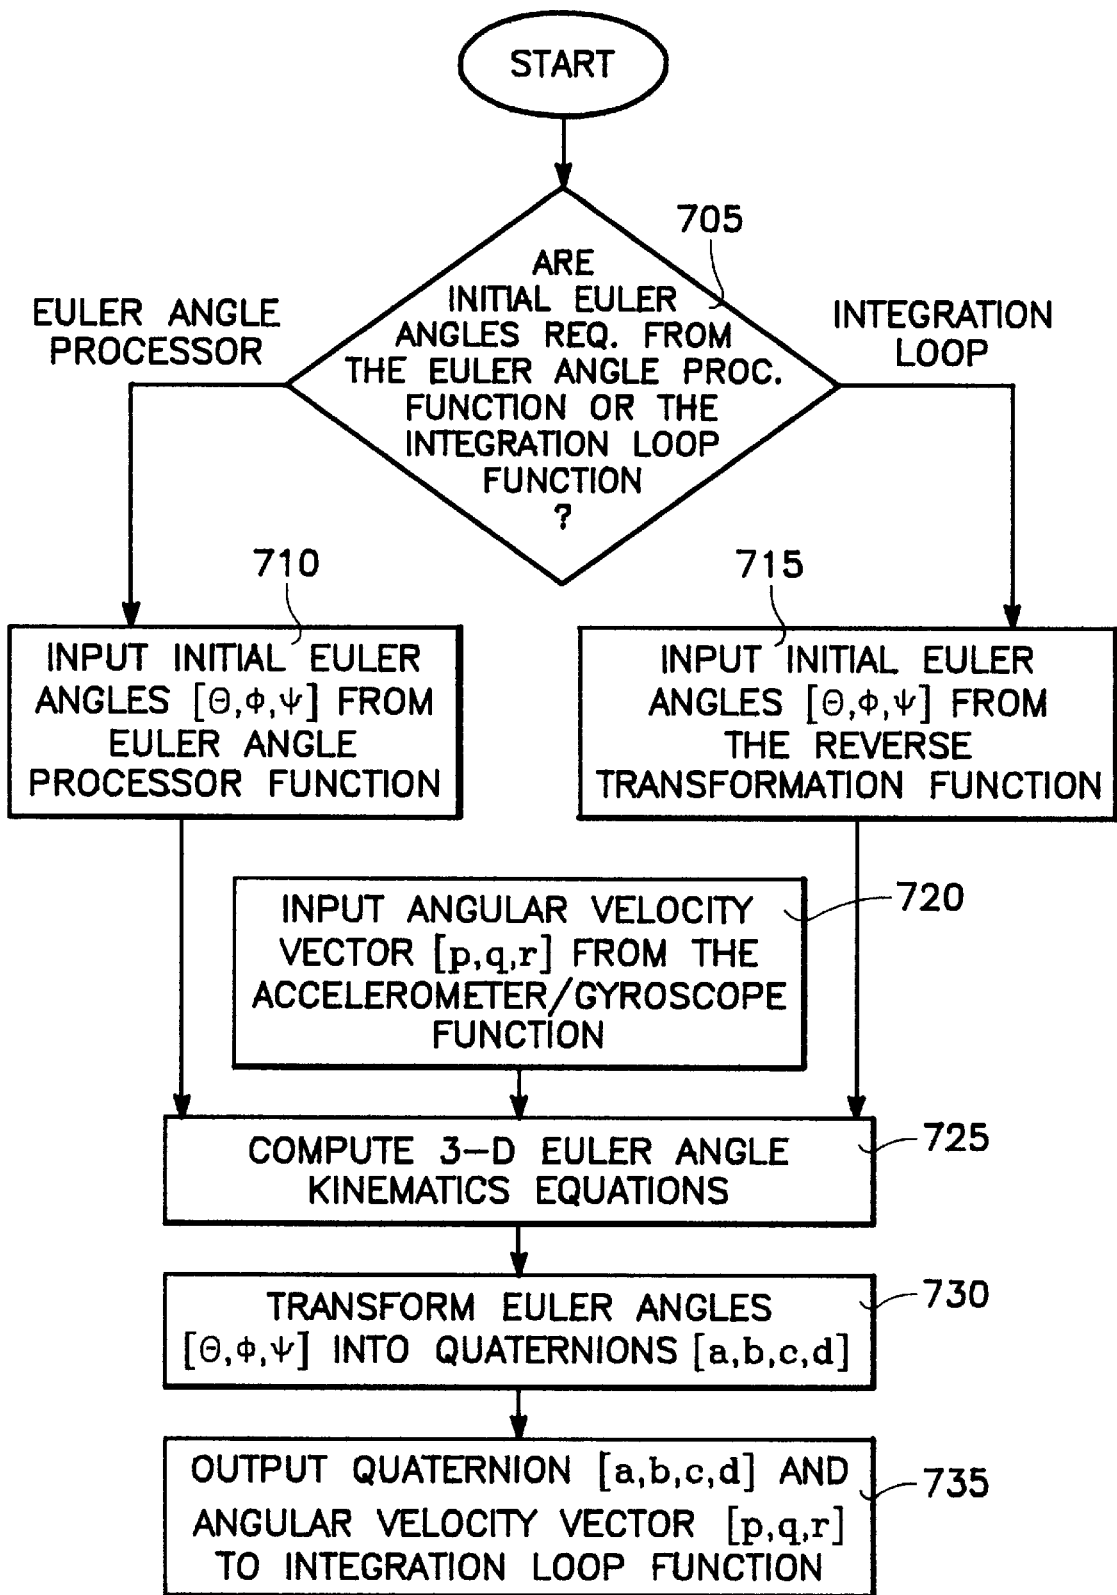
START

705

ARE INITIAL EULER ANGLES REQ. FROM THE EULER ANGLE PROC. FUNCTION OR THE INTEGRATION LOOP FUNCTION ?

EULER ANGLE PROCESSOR

INTEGRATION LOOP

710

INPUT INITIAL EULER ANGLES $[\Theta,\phi,\psi]$ FROM EULER ANGLE PROCESSOR FUNCTION

715

INPUT INITIAL EULER ANGLES $[\Theta,\phi,\psi]$ FROM THE REVERSE TRANSFORMATION FUNCTION

INPUT ANGULAR VELOCITY VECTOR $[p,q,r]$ FROM THE ACCELEROMETER/GYROSCOPE FUNCTION

720

COMPUTE 3-D EULER ANGLE KINEMATICS EQUATIONS

725

TRANSFORM EULER ANGLES $[\Theta,\phi,\psi]$ INTO QUATERNIONS $[a,b,c,d]$

730

OUTPUT QUATERNION $[a,b,c,d]$ AND ANGULAR VELOCITY VECTOR $[p,q,r]$ TO INTEGRATION LOOP FUNCTION

735